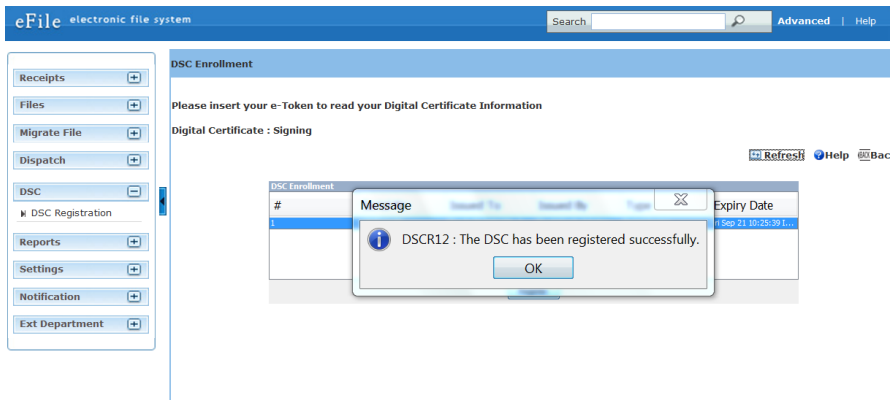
eFile electronic file system

Search

Advanced | Help

Receipts

Files

Migrate File

Dispatch

DSC

DSC Registration

Reports

Settings

Notification

Ext Department

DSC Enrollment

Please insert your e-Token to read your Digital Certificate Information

Digital Certificate : Signing

Refresh Help Bac

DSC Enrollment

#

1

Expiry Date

ri Sep 21 10:25:39 I...

Message

DSCR12 : The DSC has been registered successfully.

OK